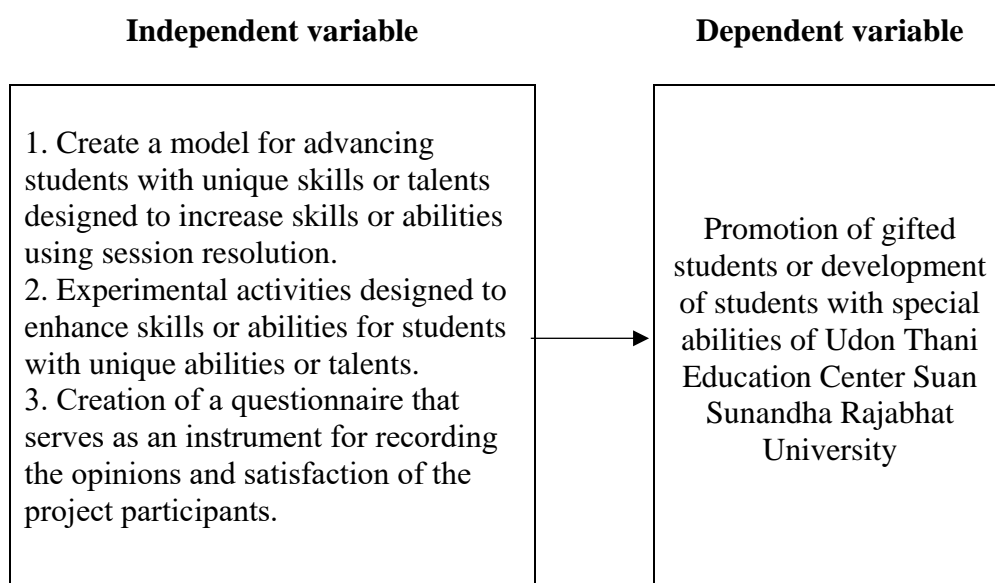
Independent variable

Dependent variable

1. Create a model for advancing students with unique skills or talents designed to increase skills or abilities using session resolution.
2. Experimental activities designed to enhance skills or abilities for students with unique abilities or talents.
3. Creation of a questionnaire that serves as an instrument for recording the opinions and satisfaction of the project participants.

Promotion of gifted students or development of students with special abilities of Udon Thani Education Center Suan Sunandha Rajabhat University